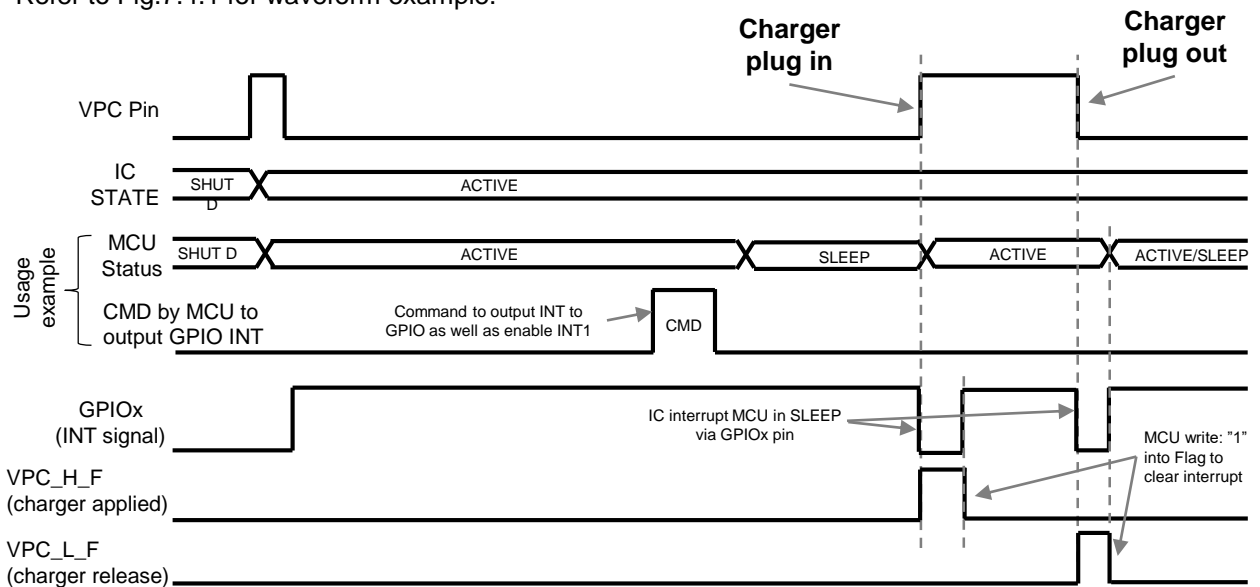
Refer to Fig.7.4.1 for waveform example.

Charger plug in

Charger plug out

VPC Pin

IC STATE

SHUT D

ACTIVE

Usage example

MCU Status

SHUT D

ACTIVE

SLEEP

ACTIVE

ACTIVE/SLEEP

CMD by MCU to output GPIO INT

Command to output INT to GPIO as well as enable INT1

CMD

GPIOx (INT signal)

IC interrupt MCU in SLEEP via GPIOx pin

MCU write: "1" into Flag to clear interrupt

VPC_H_F (charger applied)

VPC_L_F (charger release)